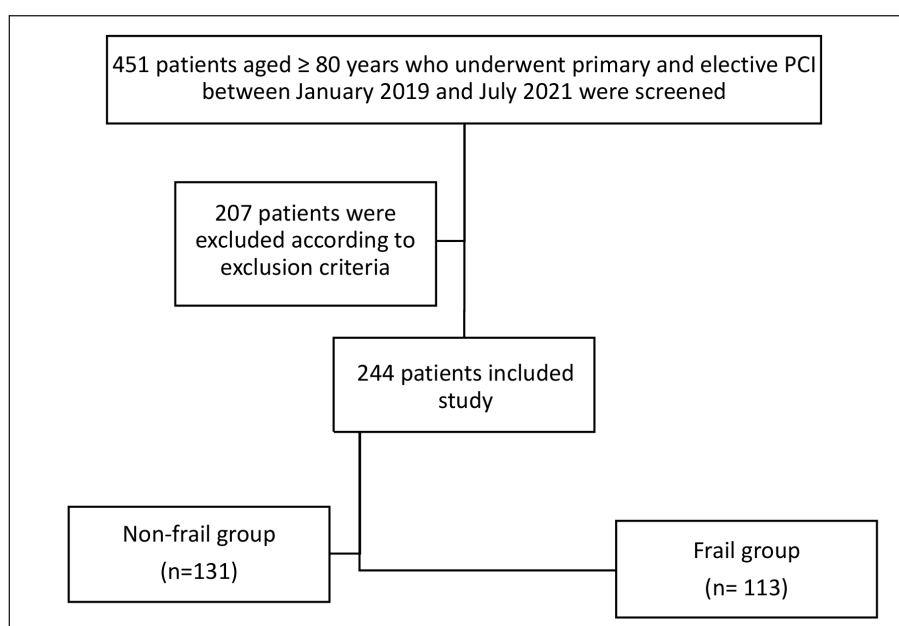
451 patients aged ≥ 80 years who underwent primary and elective PCI between January 2019 and July 2021 were screened

207 patients were excluded according to exclusion criteria

244 patients included study

Non-frail group
(n=131)

Frail group
(n= 113)